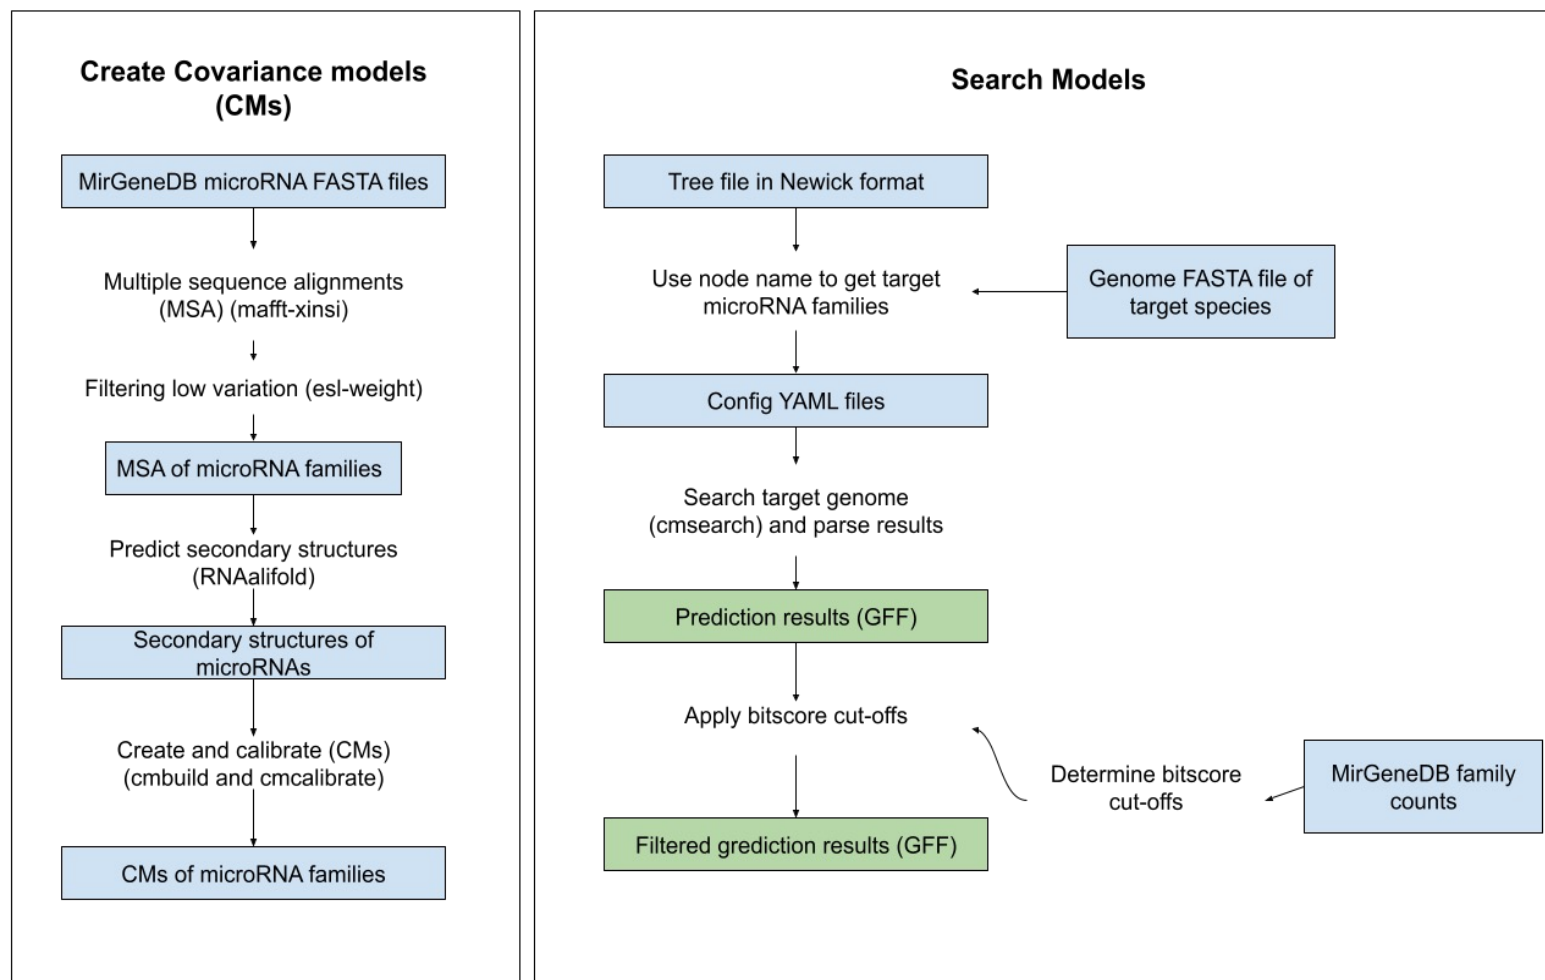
Create Covariance models (CMs)

MirGeneDB microRNA FASTA files

Multiple sequence alignments (MSA) (mafft-xinsi)

Filtering low variation (esl-weight)

MSA of microRNA families

Predict secondary structures (RNAalifold)

Secondary structures of microRNAs

Create and calibrate (CMs) (cmbuild and cmcalibrate)

CMs of microRNA families

Search Models

Tree file in Newick format

Use node name to get target microRNA families

Genome FASTA file of target species

Config YAML files

Search target genome (cmsearch) and parse results

Prediction results (GFF)

Apply bitscore cut-offs

Determine bitscore cut-offs

MirGeneDB family counts

Filtered grediction results (GFF)